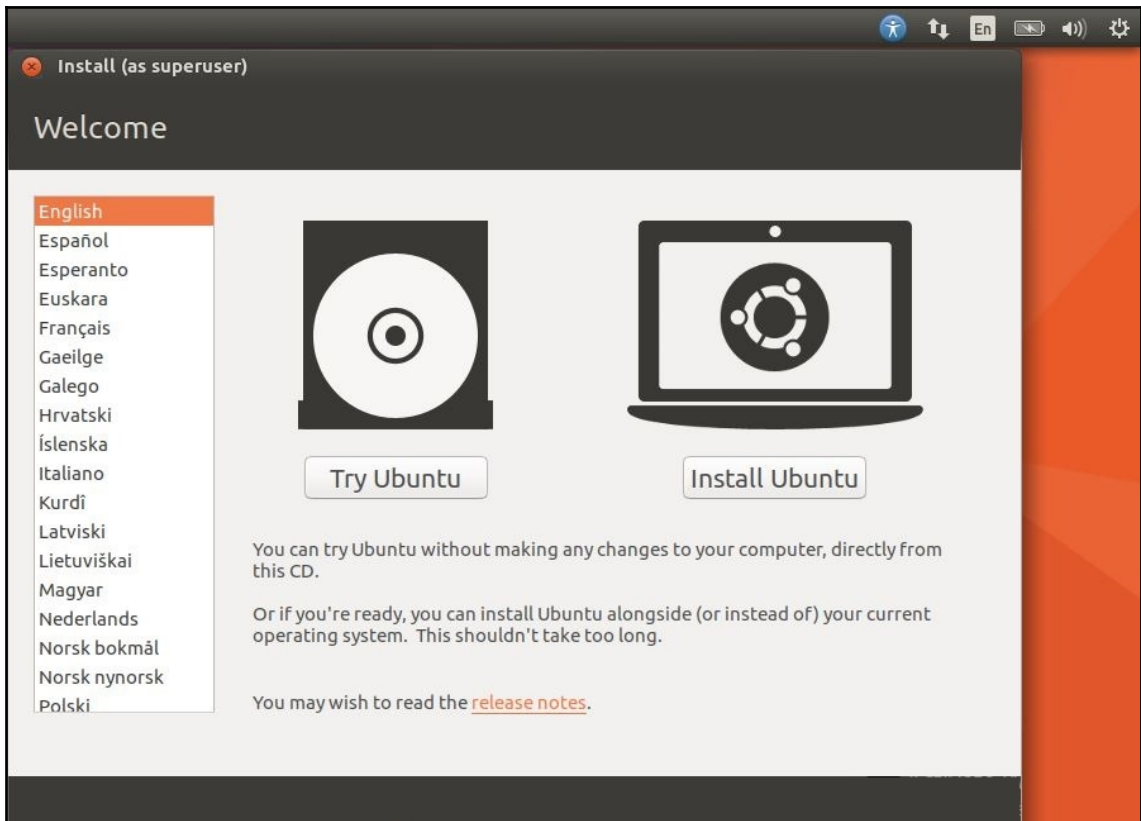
En

Install (as superuser)

Welcome

English
Español
Esperanto
Euskara
Français
Gaeilge
Galego
Hrvatski
Íslenska
Italiano
Kurdî
Latviski
Lietuviškai
Magyar
Nederlands
Norsk bokmål
Norsk nynorsk
Polski

Try Ubuntu

Install Ubuntu

You can try Ubuntu without making any changes to your computer, directly from this CD.

Or if you're ready, you can install Ubuntu alongside (or instead of) your current operating system. This shouldn't take too long.

You may wish to read the release notes.